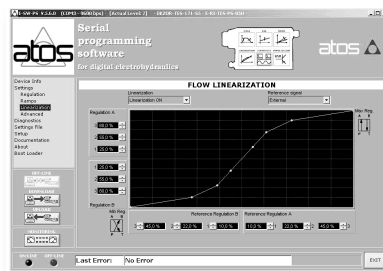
E-SW-PS V.5.6.0 [COM3 - 9600bps] [Actual Level 2] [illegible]

atos

Serial programming software for digital electrohydraulics

atos

Device Info
Settings
Regulation
Ramps
Linearization
Advanced
Diagnostics
Settings file
Setup
Documentation
About
Boot Loader

FLOW LINEARIZATION

Linearization
Linearization ON

Reference signal
External

Regulation A

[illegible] %
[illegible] %
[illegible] %
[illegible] %
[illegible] %
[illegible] %

Max Reg. A

Min Reg. B

45.0 %
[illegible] %
10.0 %
10.0 %
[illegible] %
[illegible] %

Reference Regulation B

Reference Regulation A

ONLINE

OFF-LINE

Last Error:

No Error

EXIT